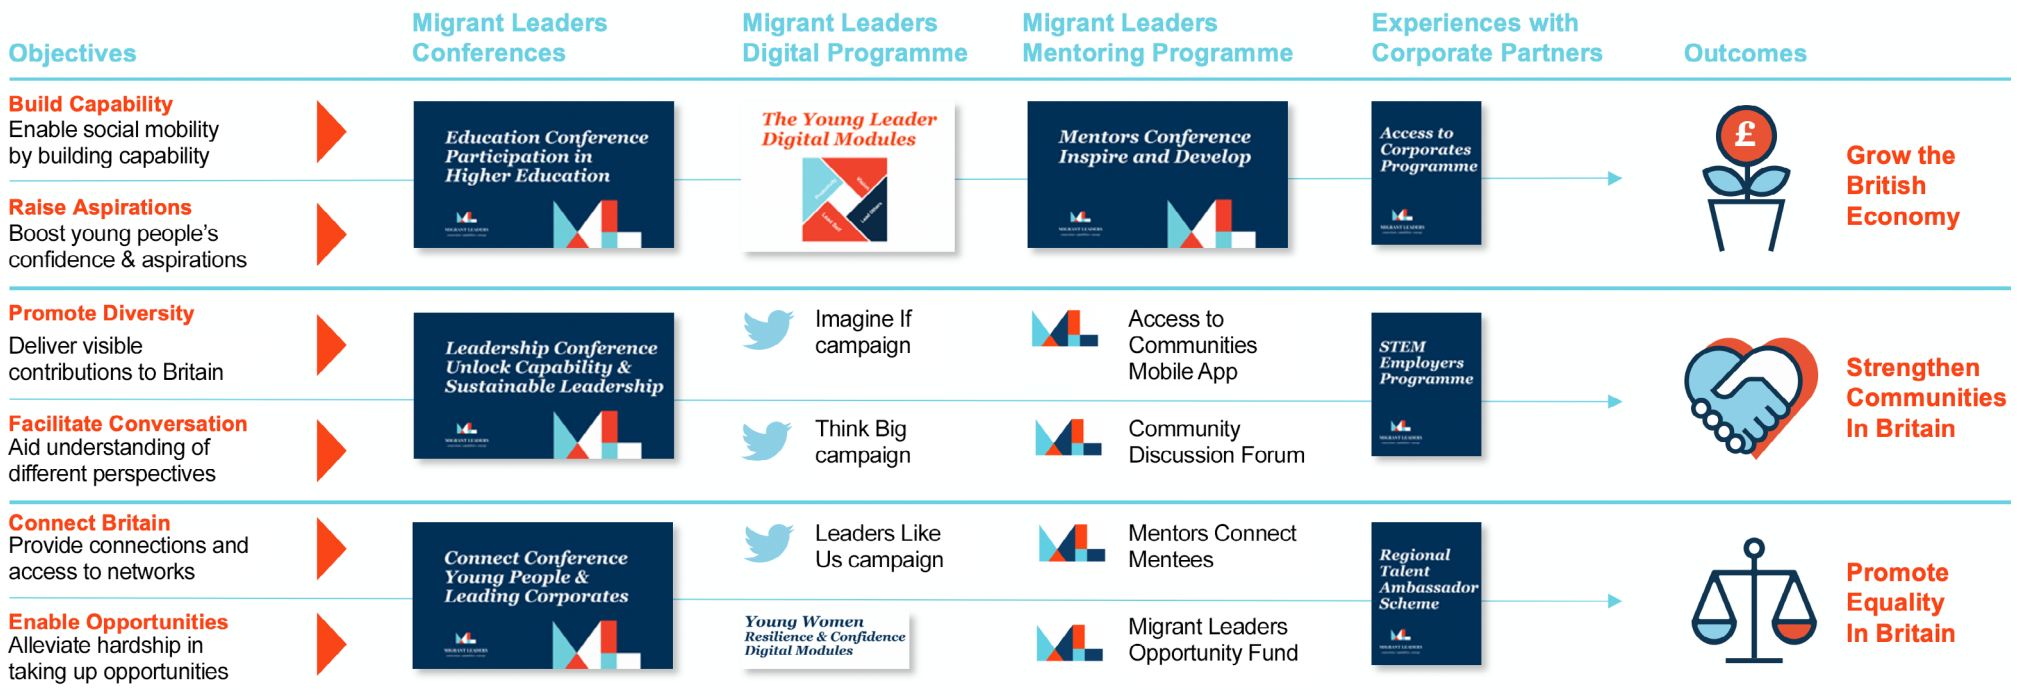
Objectives

Migrant Leaders Conferences

Migrant Leaders Digital Programme

Migrant Leaders Mentoring Programme

Experiences with Corporate Partners

Outcomes

Build Capability
Enable social mobility by building capability

Raise Aspirations
Boost young people's confidence & aspirations

Education Conference Participation in Higher Education

The Young Leader Digital Modules

Mentors Conference Inspire and Develop

Access to Corporates Programme

Grow the British Economy

Promote Diversity
Deliver visible contributions to Britain

Facilitate Conversation
Aid understanding of different perspectives

Leadership Conference Unlock Capability & Sustainable Leadership

Imagine If campaign

Think Big campaign

Access to Communities Mobile App

Community Discussion Forum

STEM Employers Programme

Strengthen Communities In Britain

Connect Britain
Provide connections and access to networks

Enable Opportunities
Alleviate hardship in taking up opportunities

Connect Conference Young People & Leading Corporates

Leaders Like Us campaign

Young Women Resilience & Confidence Digital Modules

Mentors Connect Mentees

Migrant Leaders Opportunity Fund

Regional Talent Ambassador Scheme

Promote Equality In Britain